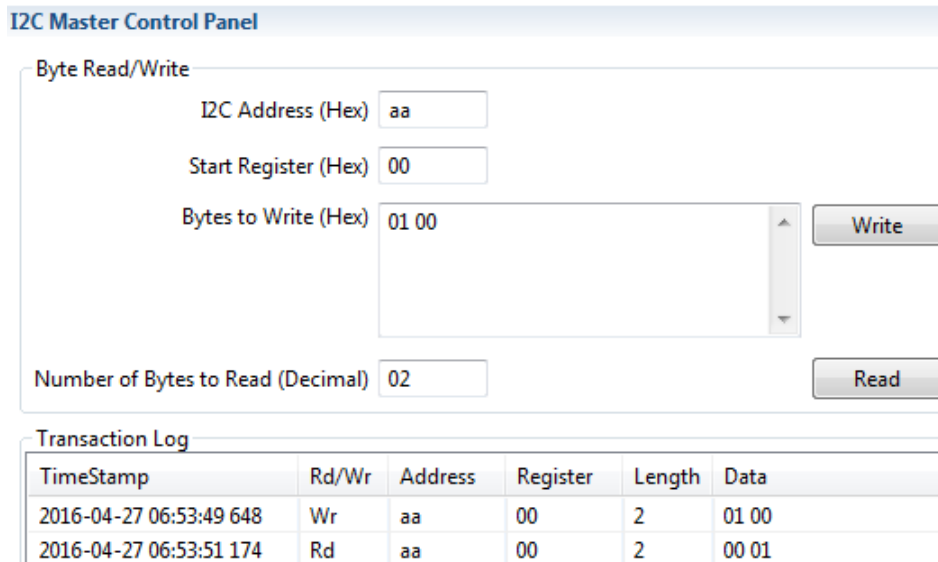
I2C Master Control Panel

Byte Read/Write

I2C Address (Hex) aa

Start Register (Hex) 00

Bytes to Write (Hex) 01 00

Write

Number of Bytes to Read (Decimal) 02

Read

Transaction Log

| TimeStamp | Rd/Wr | Address | Register | Length | Data |
|---|---|---|---|---|---|
| 2016-04-27 06:53:49 648 | Wr | aa | 00 | 2 | 01 00 |
| 2016-04-27 06:53:51 174 | Rd | aa | 00 | 2 | 00 01 |